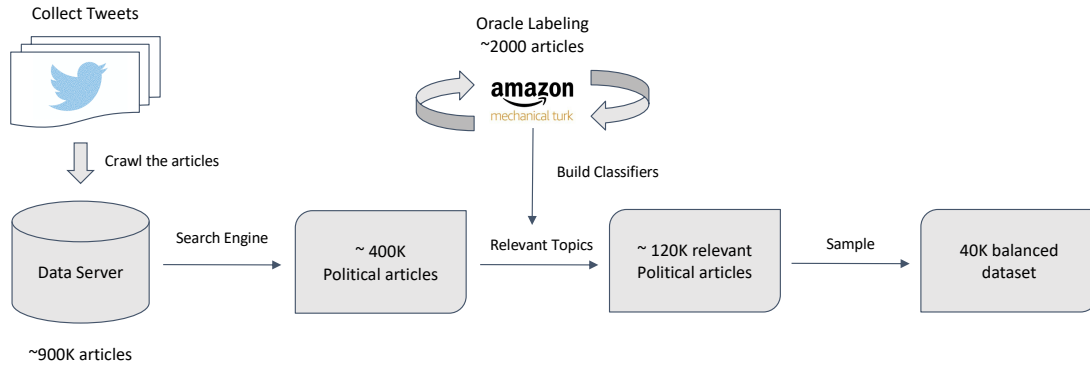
Collect Tweets

Crawl the articles

Data Server

~900K articles

Search Engine

~ 400K Political articles

Oracle Labeling ~2000 articles

amazon mechanical turk

Build Classifiers

Relevant Topics

~ 120K relevant Political articles

Sample

40K balanced dataset